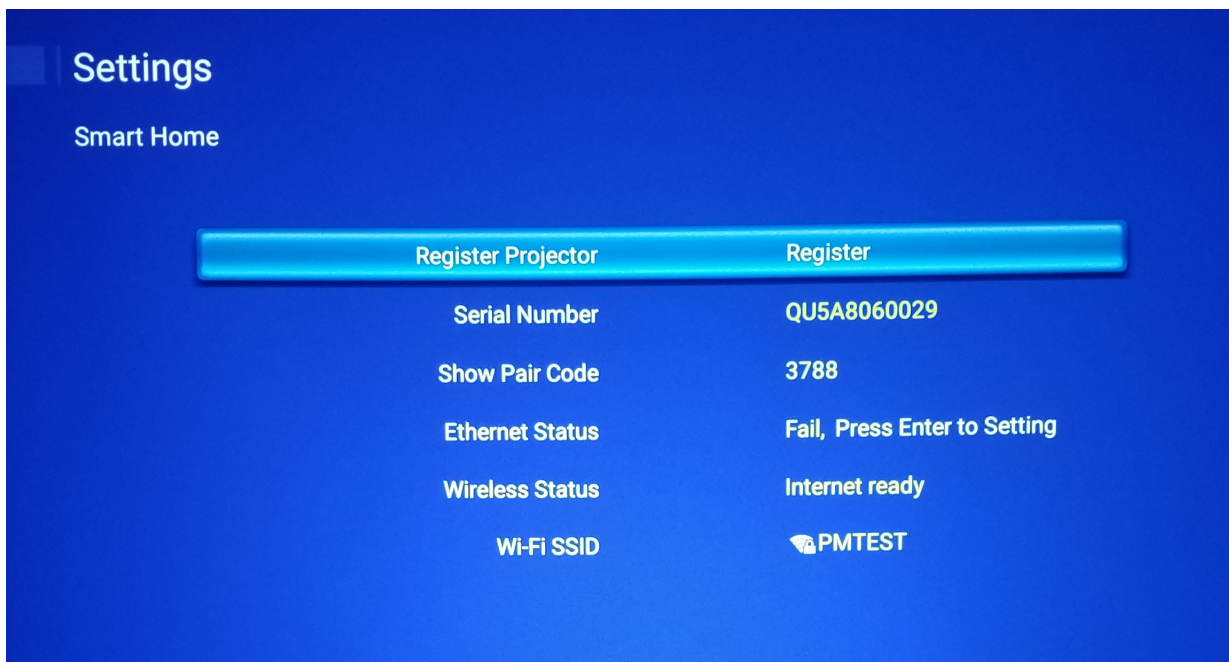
Settings

Smart Home

| | |
|---|---|
| Register Projector | Register |
| Serial Number | QU5A8060029 |
| Show Pair Code | 3788 |
| Ethernet Status | Fail, Press Enter to Setting |
| Wireless Status | Internet ready |
| Wi-Fi SSID | PMTEST |